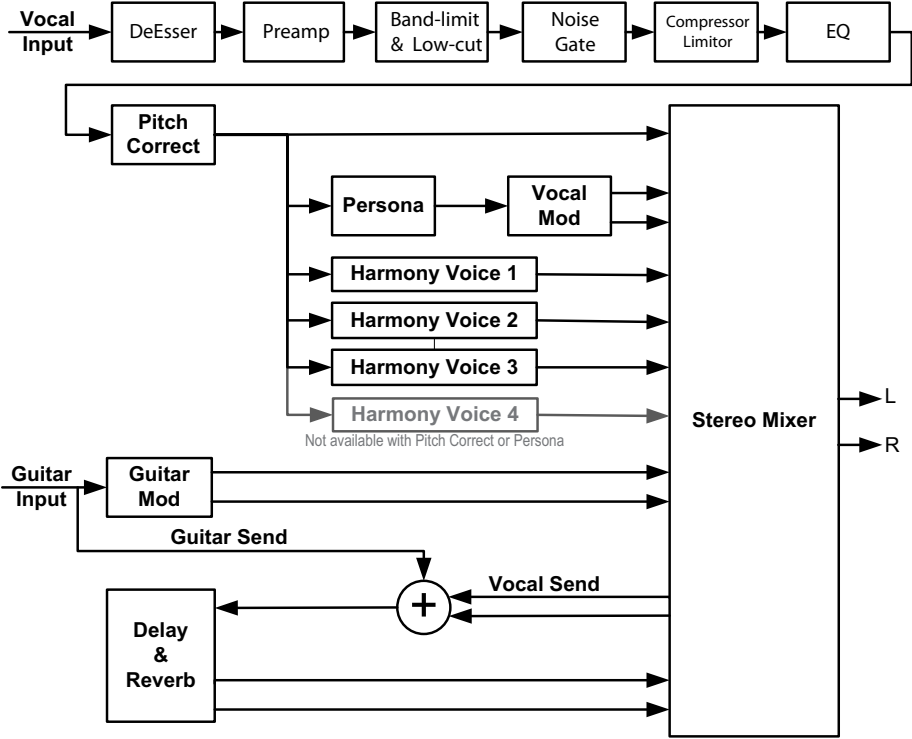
Vocal Input

DeEsser

Preamp

Band-limit & Low-cut

Noise Gate

Compressor Limitor

EQ

Pitch Correct

Persona

Vocal Mod

Harmony Voice 1

Harmony Voice 2

Harmony Voice 3

Harmony Voice 4

Not available with Pitch Correct or Persona

Stereo Mixer

L

R

Guitar Input

Guitar Mod

Guitar Send

+

Vocal Send

Delay & Reverb